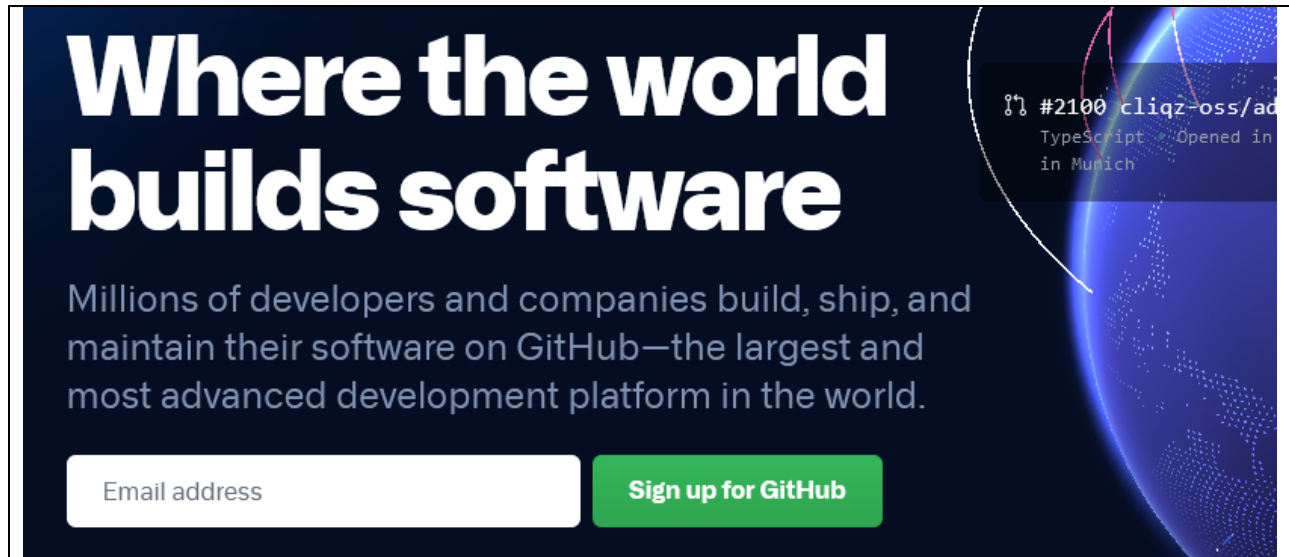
Where the world builds software

Millions of developers and companies build, ship, and maintain their software on GitHub—the largest and most advanced development platform in the world.

Email address

Sign up for GitHub

#2100 cliqz-oss/ad
TypeScript • Opened in
in Munich